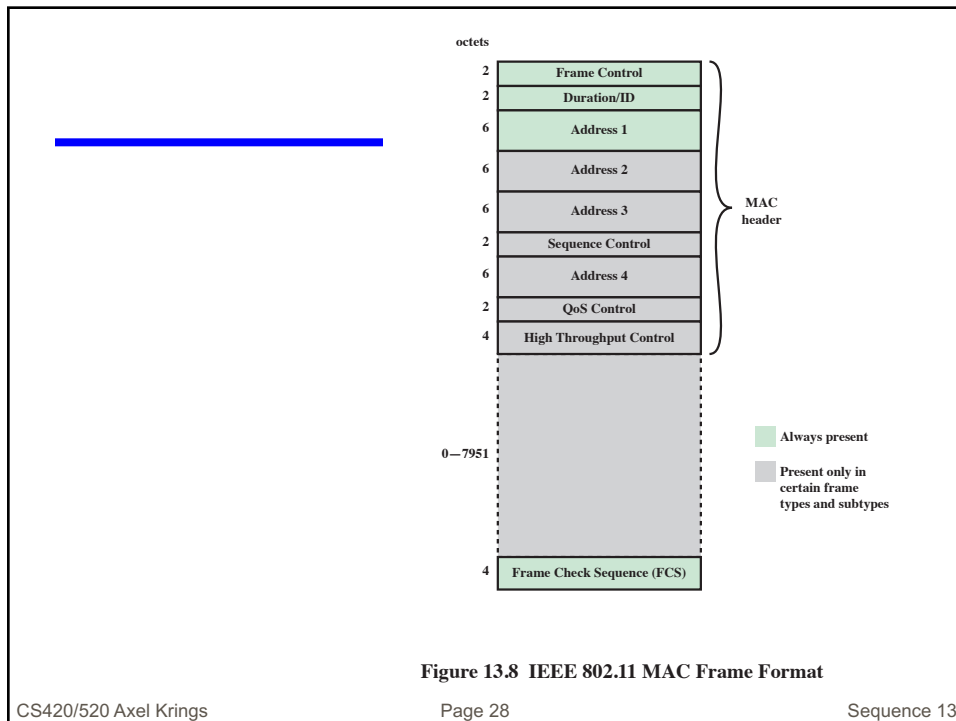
octets

2 Frame Control
2 Duration/ID
6 Address 1
6 Address 2
6 Address 3
2 Sequence Control
6 Address 4
2 QoS Control
4 High Throughput Control

MAC header

0—7951

4 Frame Check Sequence (FCS)

Always present

Present only in certain frame types and subtypes

Figure 13.8 IEEE 802.11 MAC Frame Format

CS420/520 Axel Krings

Page 28

Sequence 13